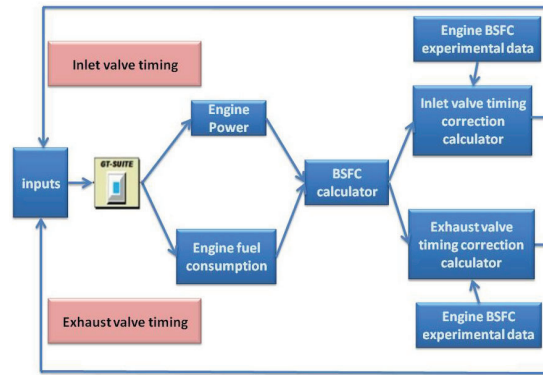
Inlet valve timing

inputs

GT-SUITE

Engine Power

Engine fuel consumption

BSFC calculator

Engine BSFC experimental data

Inlet valve timing correction calculator

Exhaust valve timing correction calculator

Engine BSFC experimental data

Exhaust valve timing